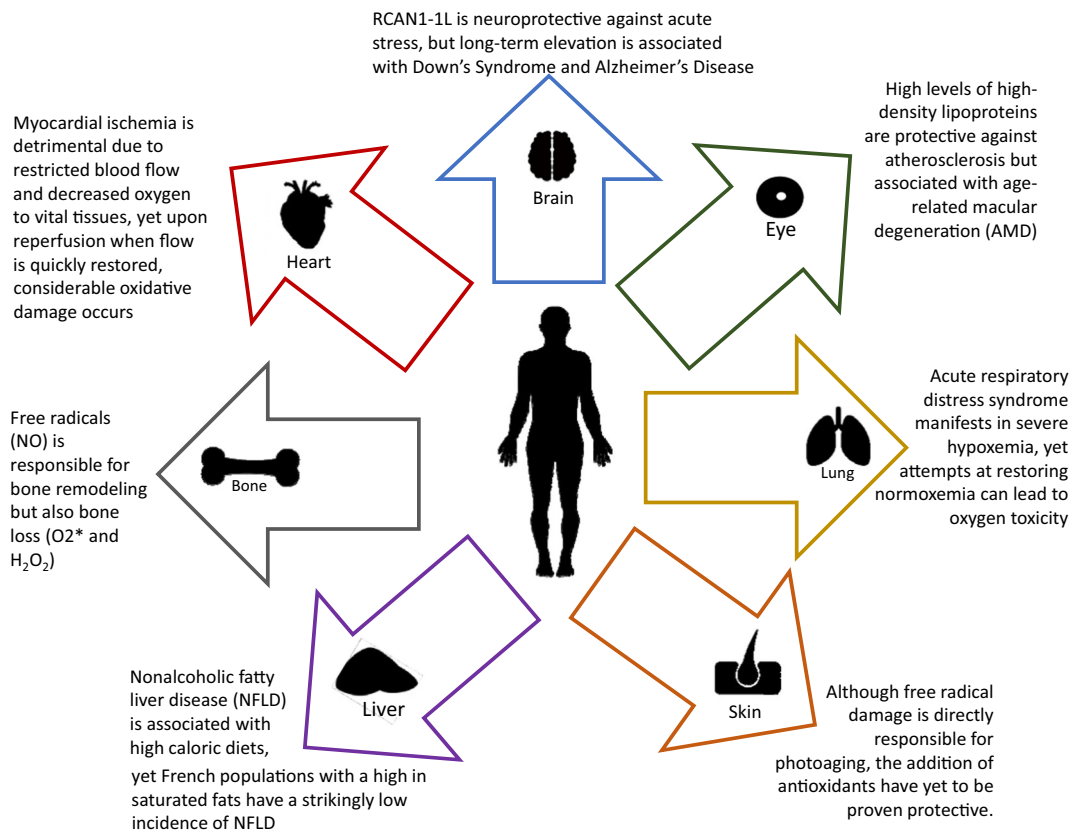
RCAN1-1L is neuroprotective against acute stress, but long-term elevation is associated with Down's Syndrome and Alzheimer's Disease

Brain

Myocardial ischemia is detrimental due to restricted blood flow and decreased oxygen to vital tissues, yet upon reperfusion when flow is quickly restored, considerable oxidative damage occurs

Heart

High levels of high-density lipoproteins are protective against atherosclerosis but associated with age-related macular degeneration (AMD)

Eye

Free radicals (NO) is responsible for bone remodeling but also bone loss (O2* and $H_2O_2$)

Bone

Acute respiratory distress syndrome manifests in severe hypoxemia, yet attempts at restoring normoxemia can lead to oxygen toxicity

Lung

Liver

Nonalcoholic fatty liver disease (NFLD) is associated with high caloric diets,

yet French populations with a high in saturated fats have a strikingly low incidence of NFLD

Skin

Although free radical damage is directly responsible for photoaging, the addition of antioxidants have yet to be proven protective.